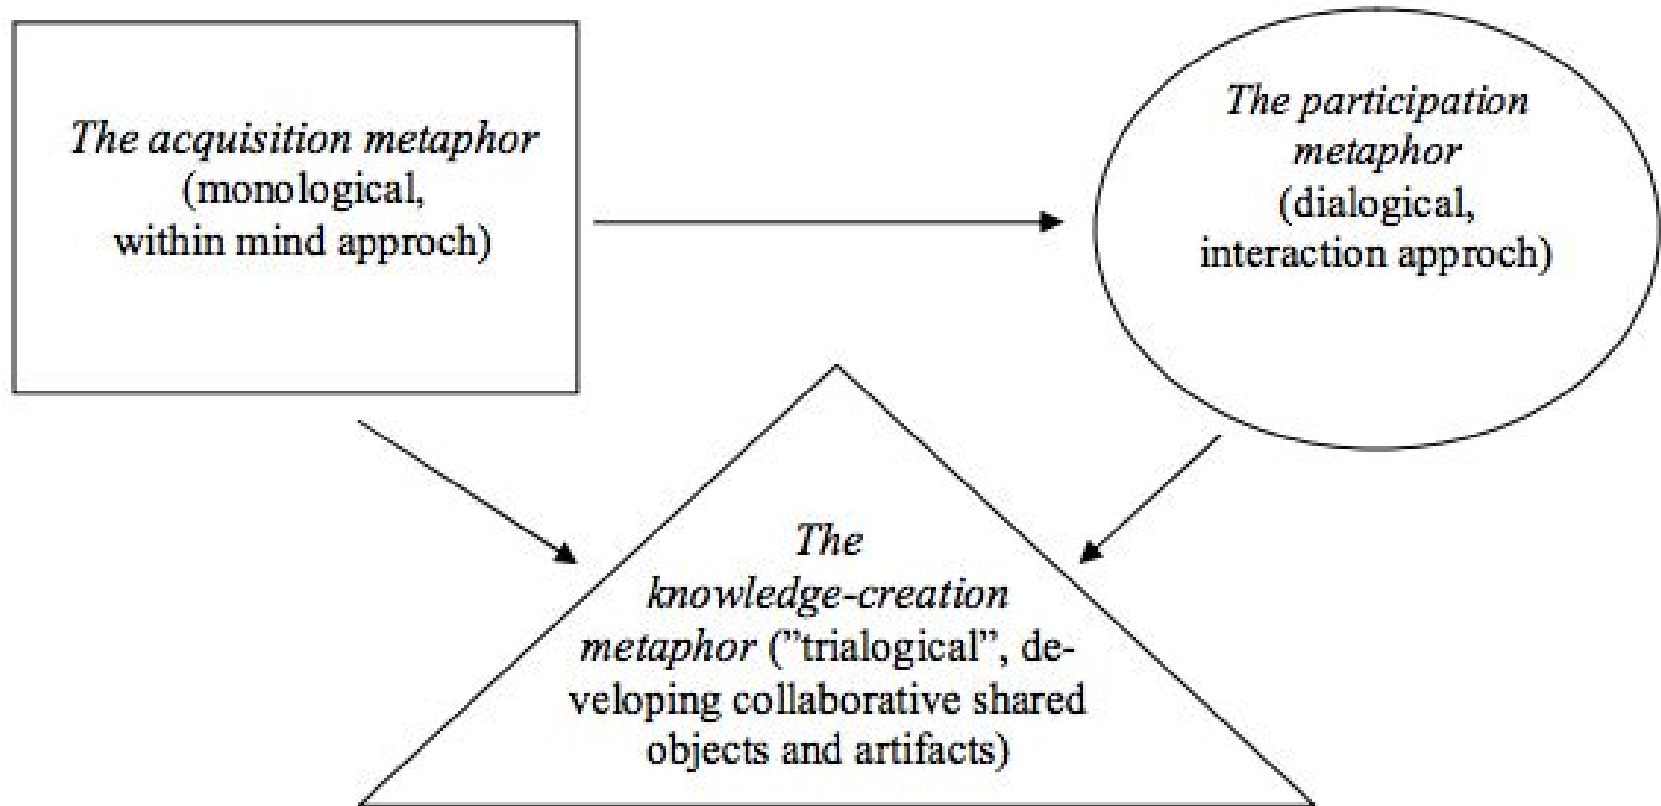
The acquisition metaphor (monological, within mind approch)

The participation metaphor (dialogical, interaction approch)

The knowledge-creation metaphor ("trialogical", developing collaborative shared objects and artifacts)